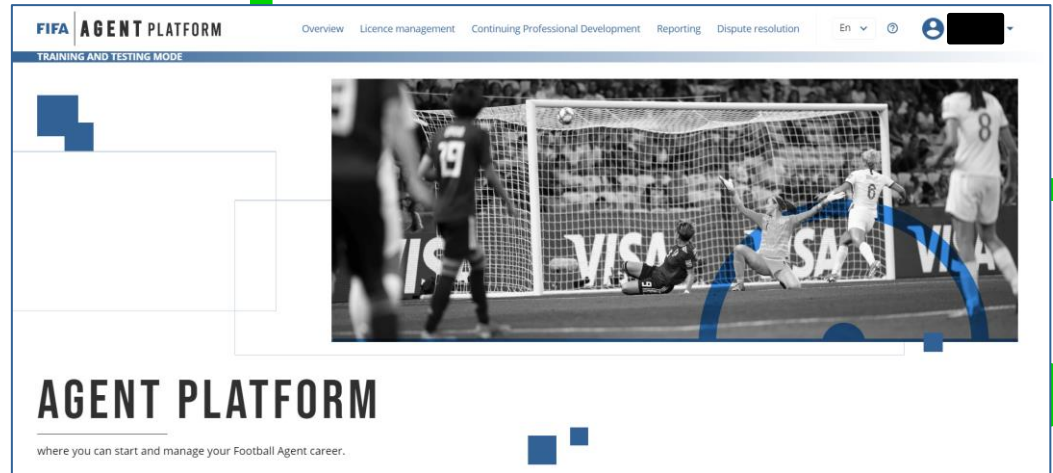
FIFA | AGENT PLATFORM

Overview Licence management Continuing Professional Development Reporting Dispute resolution En

TRAINING AND TESTING MODE

19 VISA VISA VISA 6 8

AGENT PLATFORM

where you can start and manage your Football Agent career.